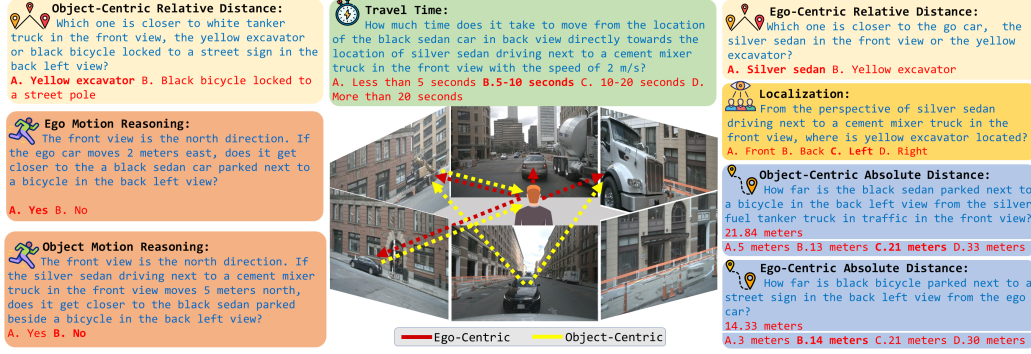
Object-Centric Relative Distance:
Which one is closer to white tanker truck in the front view, the yellow excavator or black bicycle locked to a street sign in the back left view?
A. Yellow excavator B. Black bicycle locked to a street pole

Ego Motion Reasoning:
The front view is the north direction. If the ego car moves 2 meters east, does it get closer to the a black sedan car parked next to a bicycle in the back left view?
A. Yes B. No

Object Motion Reasoning:
The front view is the north direction. If the silver sedan driving next to a cement mixer truck in the front view moves 5 meters north, does it get closer to the black sedan parked beside a bicycle in the back left view?
A. Yes B. No

Travel Time:
How much time does it take to move from the location of the black sedan car in back view directly towards the location of silver sedan driving next to a cement mixer truck in the front view with the speed of 2 m/s?
A. Less than 5 seconds B.5-10 seconds C. 10-20 seconds D. More than 20 seconds

Ego-Centric
Object-Centric

Ego-Centric Relative Distance:
Which one is closer to the go car, the silver sedan in the front view or the yellow excavator?
A. Silver sedan B. Yellow excavator

Localization:
From the perspective of silver sedan driving next to a cement mixer truck in the front view, where is yellow excavator located?
A. Front B. Back C. Left D. Right

Object-Centric Absolute Distance:
How far is the black sedan parked next to a bicycle in the back left view from the silver fuel tanker truck in traffic in the front view?
21.84 meters
A.5 meters B.13 meters C.21 meters D.33 meters

Ego-Centric Absolute Distance:
How far is the black bicycle parked next to a street sign in the back left view from the ego car?
14.33 meters
A.3 meters B.14 meters C.21 meters D.30 meters